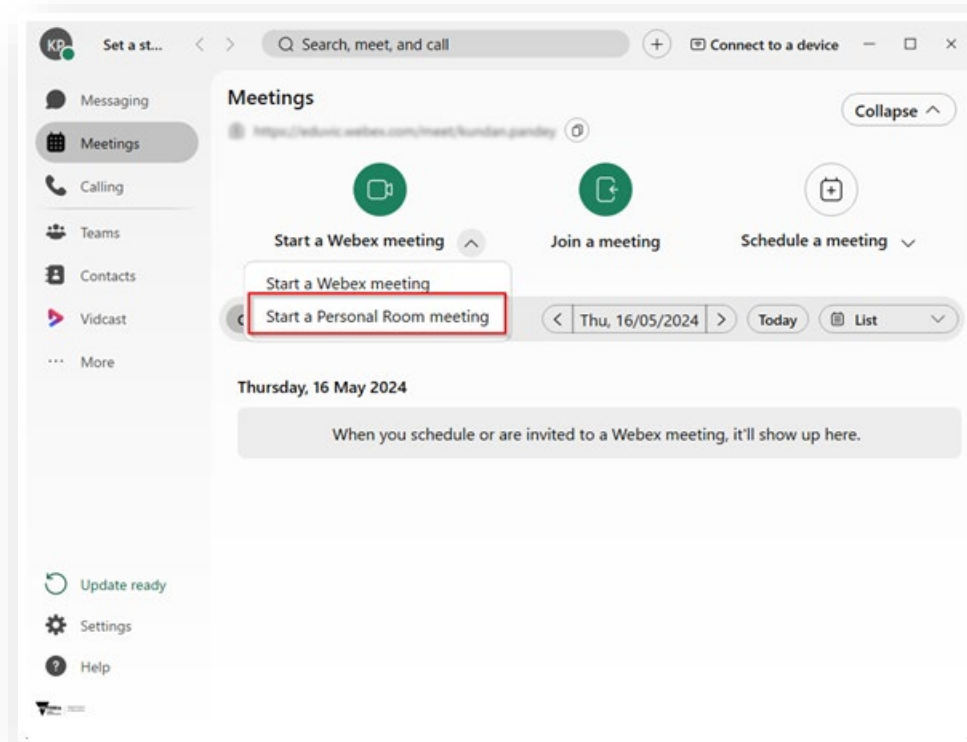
KP Set a st...

Search, meet, and call

Connect to a device

Messaging

Meetings

Calling

Teams

Contacts

Vidcast

More

Meetings

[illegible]

Collapse

Start a Webex meeting

Join a meeting

Schedule a meeting

Start a Webex meeting

Start a Personal Room meeting

Thu, 16/05/2024

Today

List

Thursday, 16 May 2024

When you schedule or are invited to a Webex meeting, it'll show up here.

Update ready

Settings

Help

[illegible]